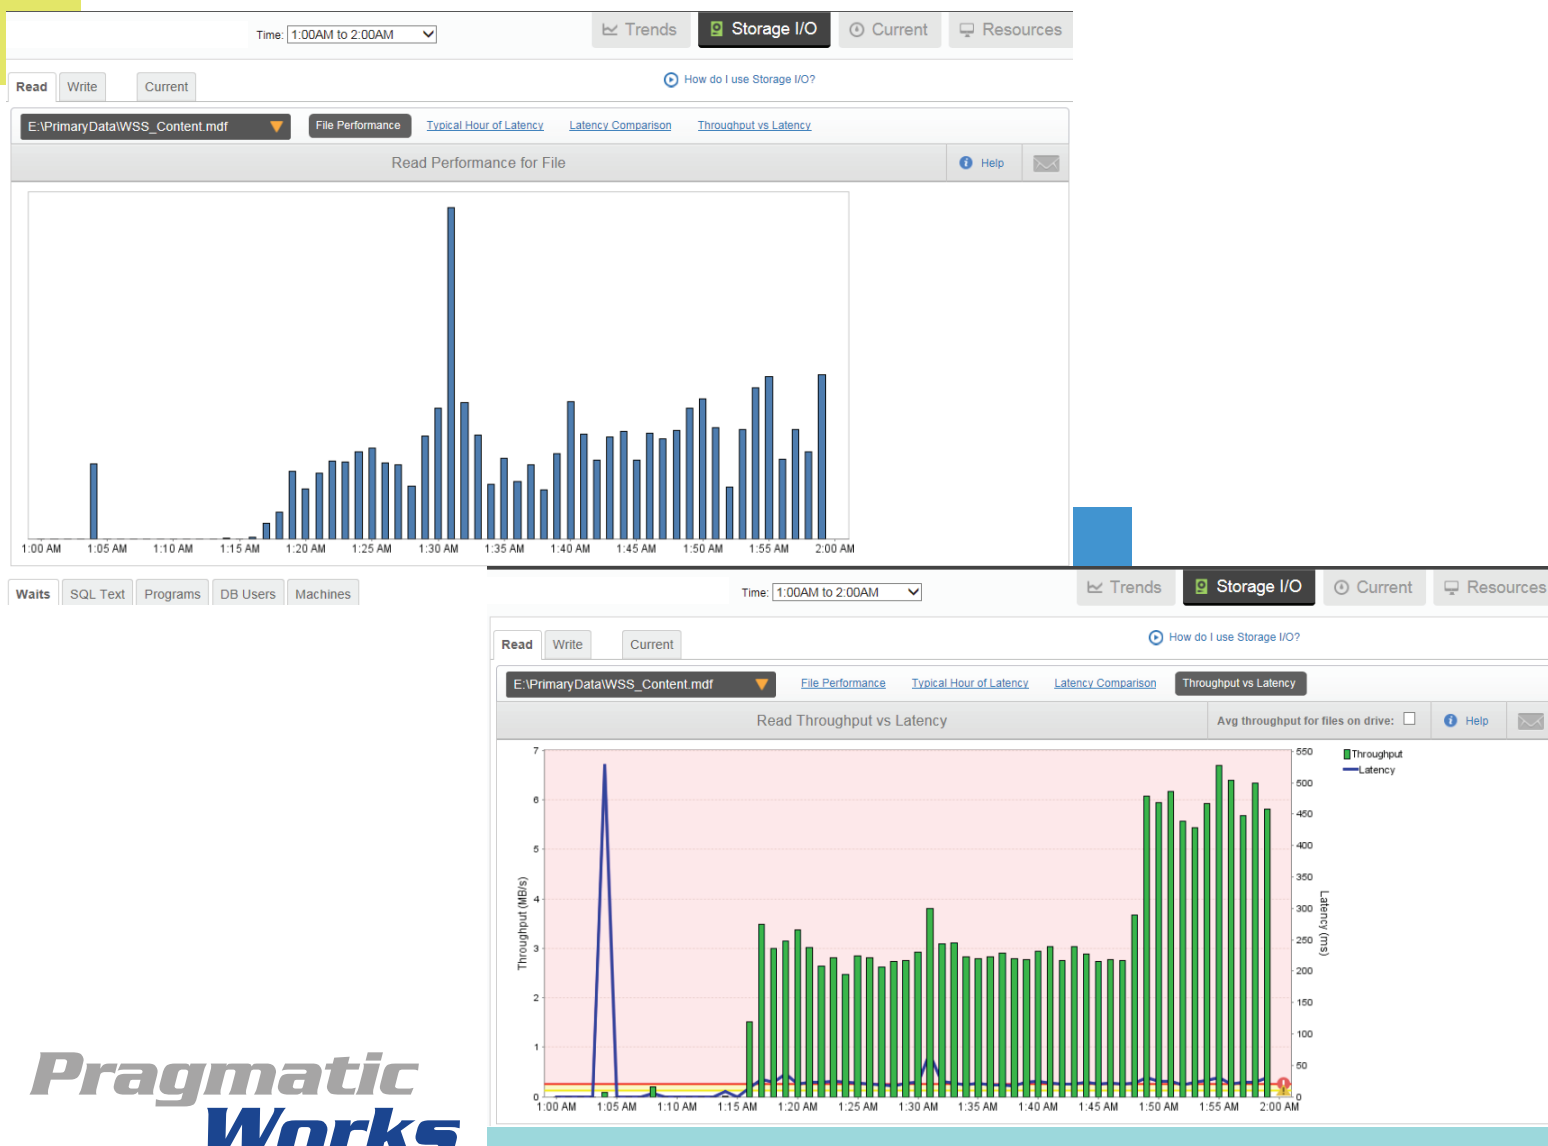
Time: 1:00AM to 2:00AM

Trends Storage I/O Current Resources

Read Write Current

How do I use Storage I/O?

E:\PrimaryData\WSS_Content.mdf

File Performance Typical Hour of Latency Latency Comparison Throughput vs Latency

Read Performance for File

Help

1:00 AM 1:05 AM 1:10 AM 1:15 AM 1:20 AM 1:25 AM 1:30 AM 1:35 AM 1:40 AM 1:45 AM 1:50 AM 1:55 AM 2:00 AM

Waits SQL Text Programs DB Users Machines

Time: 1:00AM to 2:00AM

Trends Storage I/O Current Resources

Read Write Current

How do I use Storage I/O?

E:\PrimaryData\WSS_Content.mdf

File Performance Typical Hour of Latency Latency Comparison Throughput vs Latency

Read Throughput vs Latency

Avg throughput for files on drive:

Help

Throughput (MB/s)

0 1 2 3 4 5 6 7

Latency (ms)

0 50 100 150 200 250 300 350 400 450 500 550

Throughput
Latency

1:00 AM 1:05 AM 1:10 AM 1:15 AM 1:20 AM 1:25 AM 1:30 AM 1:35 AM 1:40 AM 1:45 AM 1:50 AM 1:55 AM 2:00 AM

Pragmatic Works